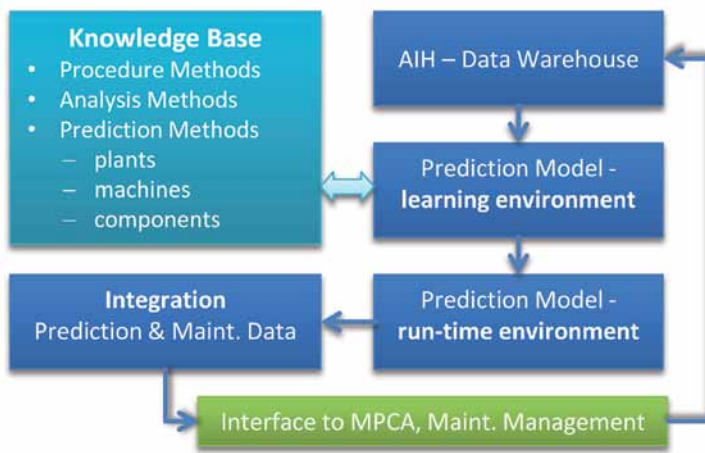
Knowledge Base
• Procedure Methods
• Analysis Methods
• Prediction Methods
– plants
– machines
– components

AIH – Data Warehouse

Prediction Model - learning environment

Prediction Model - run-time environment

Integration
Prediction & Maint. Data

Interface to MPCA, Maint. Management